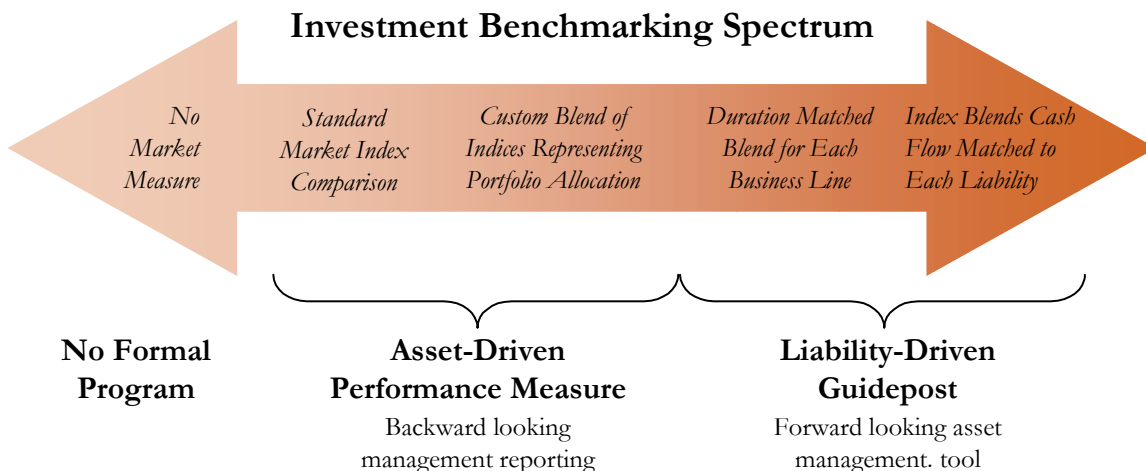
Investment Benchmarking Spectrum

No Market Measure

Standard Market Index Comparison

Custom Blend of Indices Representing Portfolio Allocation

Duration Matched Blend for Each Business Line

Index Blends Cash Flow Matched to Each Liability

No Formal Program

Asset-Driven Performance Measure

Backward looking management reporting

Liability-Driven Guidepost

Forward looking asset management. tool